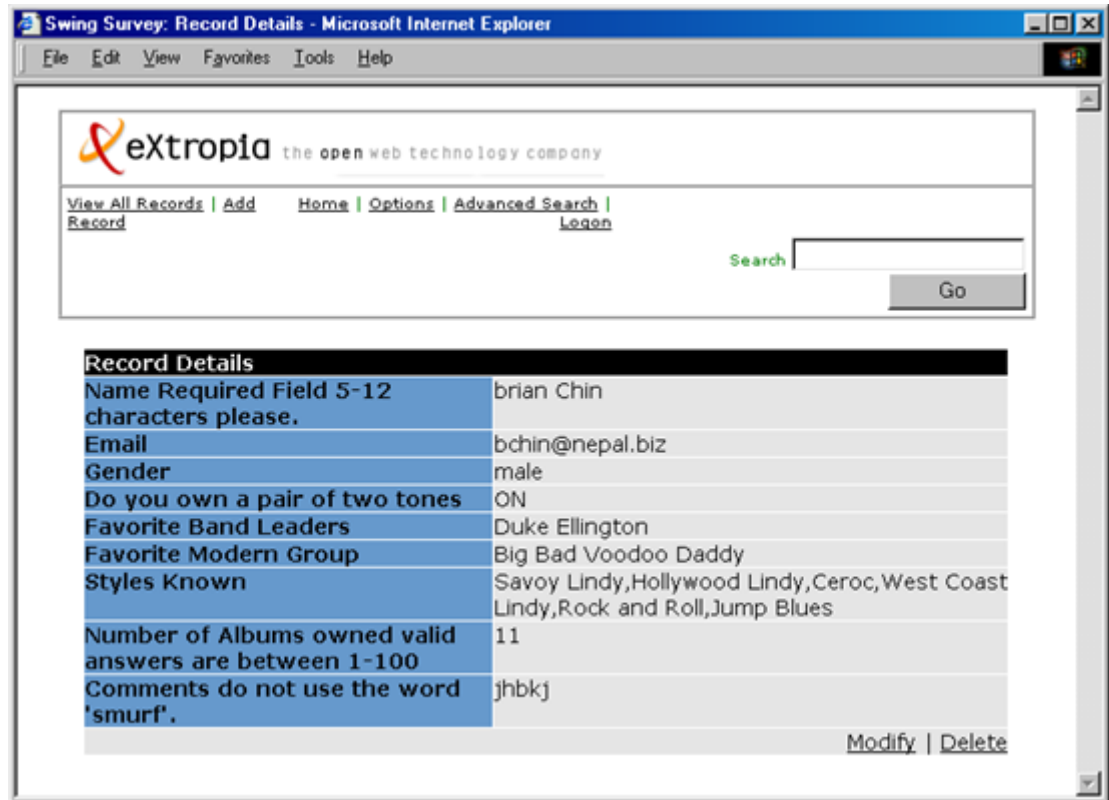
Swing Survey: Record Details - Microsoft Internet Explorer

File Edit View Favorites Tools Help

eXtropia the open web technology company

View All Records | Add Record Home | Options | Advanced Search | Logon

Search

Go

| Record Details | |
|---|---|
| Name Required Field 5-12 characters please. | brian Chin |
| Email | bchin@nepal.biz |
| Gender | male |
| Do you own a pair of two tones | ON |
| Favorite Band Leaders | Duke Ellington |
| Favorite Modern Group | Big Bad Voodoo Daddy |
| Styles Known | Savoy Lindy,Hollywood Lindy,Ceroc,West Coast Lindy,Rock and Roll,Jump Blues |
| Number of Albums owned valid answers are between 1-100 | 11 |
| Comments do not use the word 'smurf'. | jhbkj |

Modify | Delete